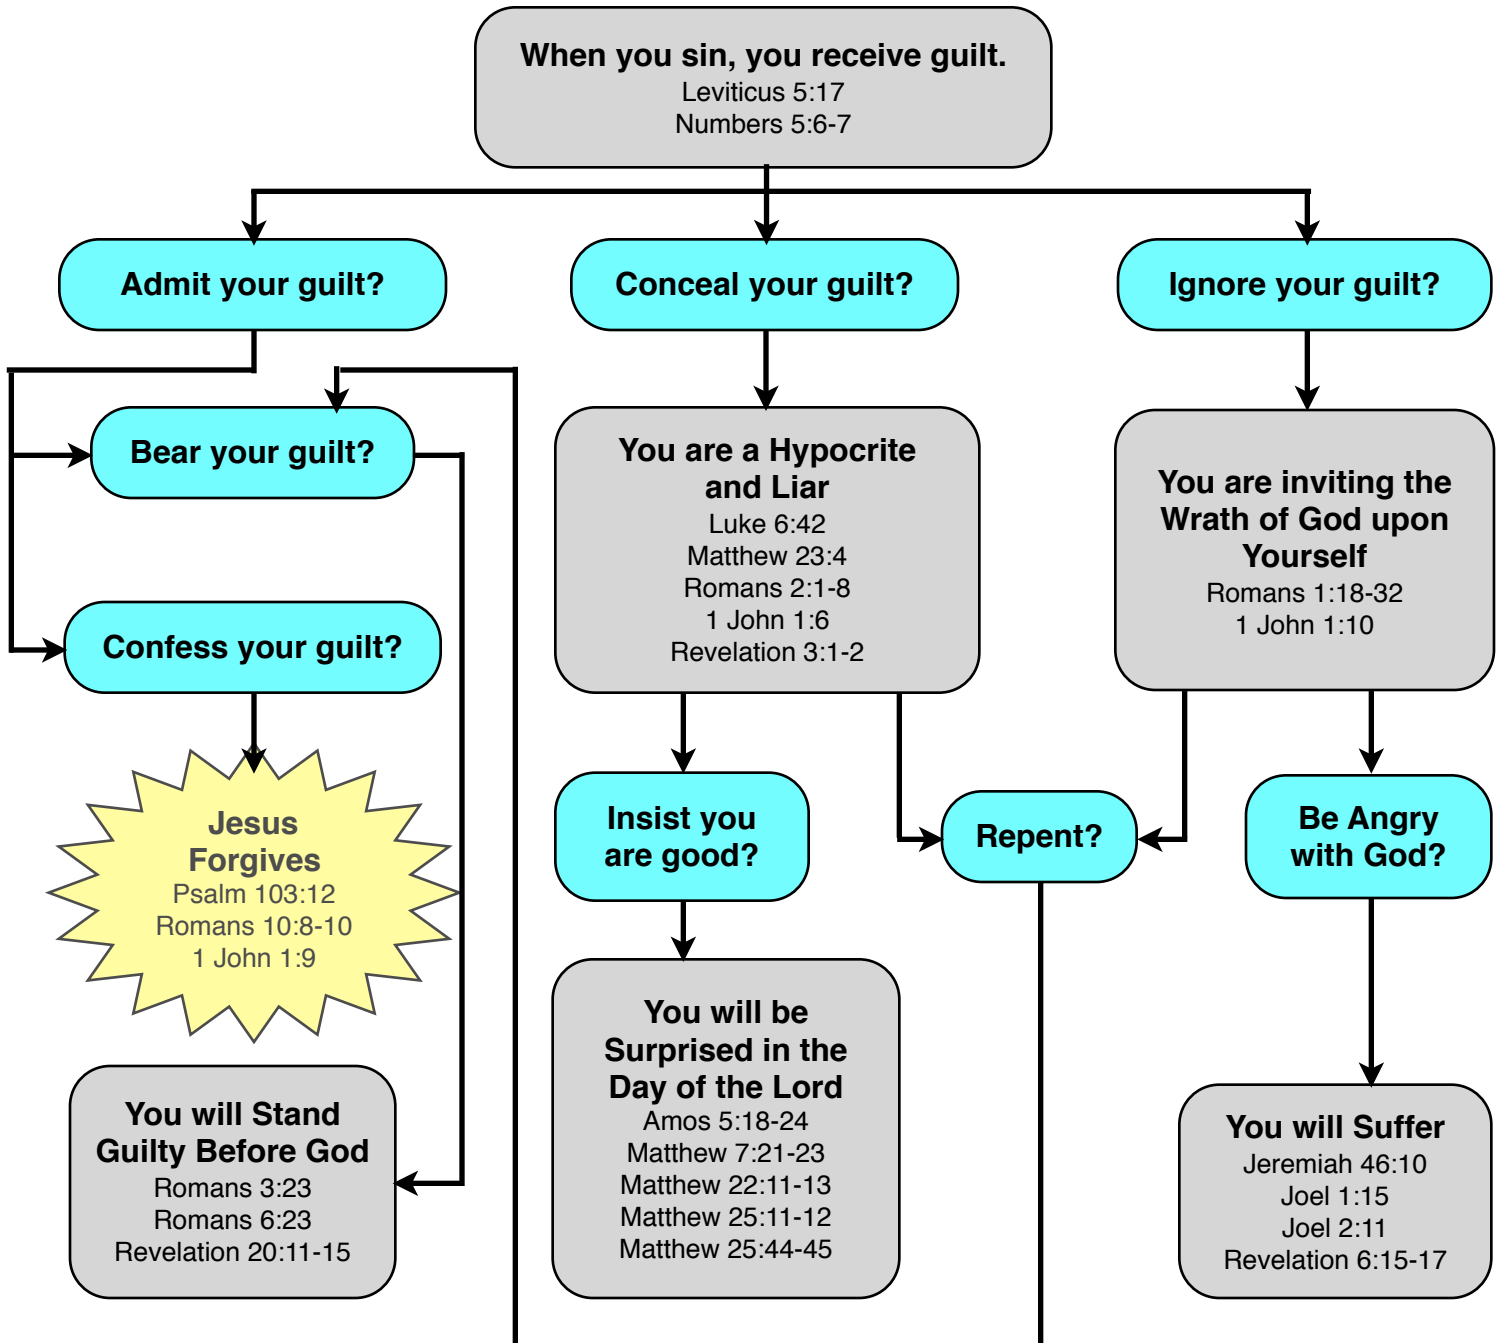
When you sin, you receive guilt.
Leviticus 5:17
Numbers 5:6-7

Admit your guilt?

Conceal your guilt?

Ignore your guilt?

Bear your guilt?

Confess your guilt?

Jesus Forgives
Psalm 103:12
Romans 10:8-10
1 John 1:9

You will Stand Guilty Before God
Romans 3:23
Romans 6:23
Revelation 20:11-15

You are a Hypocrite and Liar
Luke 6:42
Matthew 23:4
Romans 2:1-8
1 John 1:6
Revelation 3:1-2

Insist you are good?

You will be Surprised in the Day of the Lord
Amos 5:18-24
Matthew 7:21-23
Matthew 22:11-13
Matthew 25:11-12
Matthew 25:44-45

Repent?

You are inviting the Wrath of God upon Yourself
Romans 1:18-32
1 John 1:10

Be Angry with God?

You will Suffer
Jeremiah 46:10
Joel 1:15
Joel 2:11
Revelation 6:15-17